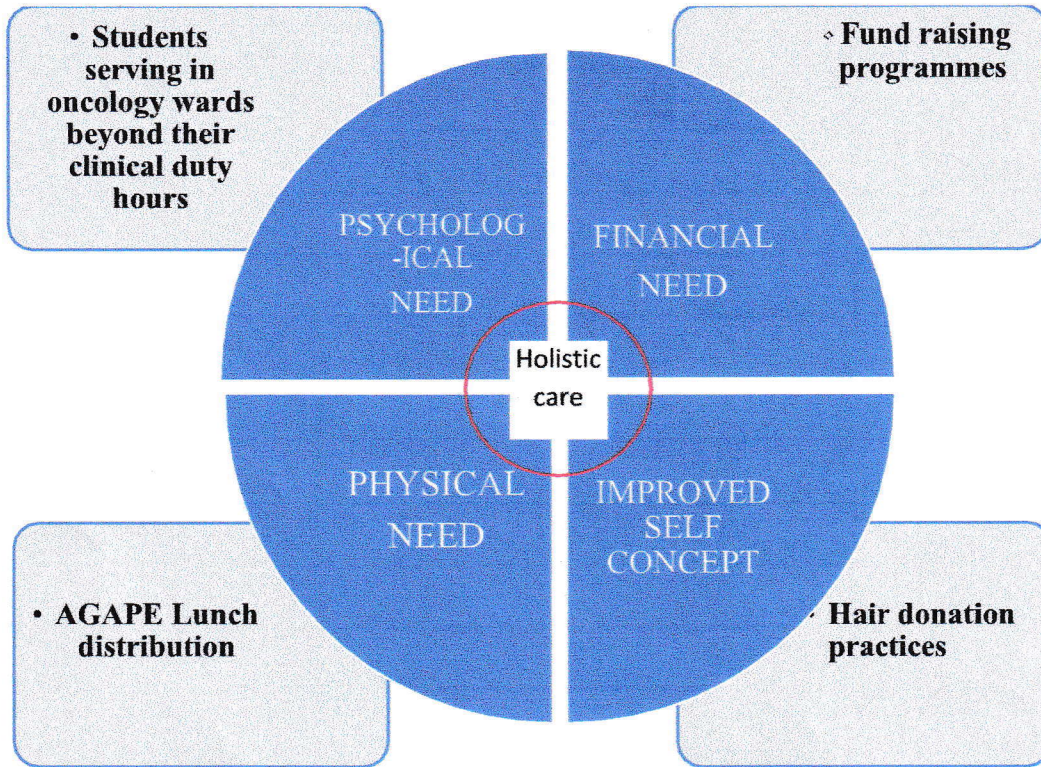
• Students serving in oncology wards beyond their clinical duty hours

• Fund raising programmes

PSYCHOLOG-ICAL NEED

FINANCIAL NEED

Holistic care

PHYSICAL NEED

IMPROVED SELF CONCEPT

• AGAPE Lunch distribution

• Hair donation practices